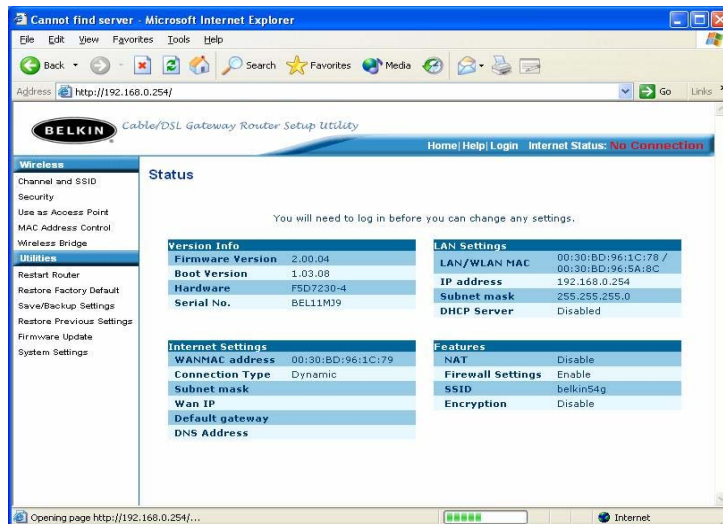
Cannot find server - Microsoft Internet Explorer

File Edit View Favorites Tools Help

Back Search Favorites Media

Address http://192.168.0.254/ Go Links

BELKIN Cable/DSL Gateway Router Setup Utility

Home | Help | Login Internet Status: No Connection

Wireless
Channel and SSID
Security
Use as Access Point
MAC Address Control
Wireless Bridge
Utilities
Restart Router
Restore Factory Default
Save/Backup Settings
Restore Previous Settings
Firmware Update
System Settings

Status

You will need to log in before you can change any settings.

| Version Info | |
|---|---|
| Firmware Version | 2.00.04 |
| Boot Version | 1.03.08 |
| Hardware | F5D7230-4 |
| Serial No. | BEL11MJ9 |

| LAN Settings | |
|---|---|
| LAN/WLAN MAC | 00:30:BD:96:1C:78 / 00:30:BD:96:5A:8C |
| IP address | 192.168.0.254 |
| Subnet mask | 255.255.255.0 |
| DHCP Server | Disabled |

| Internet Settings | |
|---|---|
| WANMAC address | 00:30:BD:96:1C:79 |
| Connection Type | Dynamic |
| Subnet mask | |
| Wan IP | |
| Default gateway | |
| DNS Address | |

| Features | |
|---|---|
| NAT | Disable |
| Firewall Settings | Enable |
| SSID | belkin54g |
| Encryption | Disable |

Opening page http://192.168.0.254/... Internet